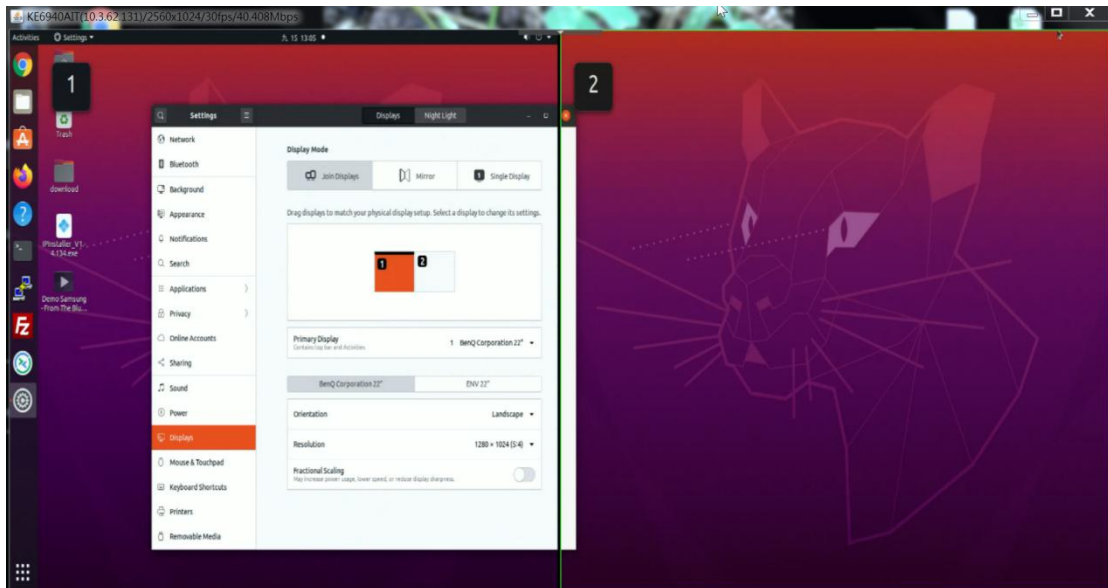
KE6940AIT(10.3.62.131)/2560x1024/30fps/40.408Mbps

Activities Settings ▾

五 15 13:05 ●

1

2

Trash

download

IPInstaller_V1.4.134.exe

Demo Samsung - From The Blu...

Settings

Displays Night Light

Network

Bluetooth

Background

Appearance

Notifications

Search

Applications

Privacy

Online Accounts

Sharing

Sound

Power

Displays

Mouse & Touchpad

Keyboard Shortcuts

Printers

Removable Media

Display Mode

Join Displays Mirror Single Display

Drag displays to match your physical display setup. Select a display to change its settings.

1 2

Primary Display
Contains top bar and Activities

1 BenQ Corporation 22"

BenQ Corporation 22" ENV 22"

Orientation Landscape

Resolution 1280 × 1024 (5:4)

Fractional Scaling
May increase power usage, lower speed, or reduce display sharpness.